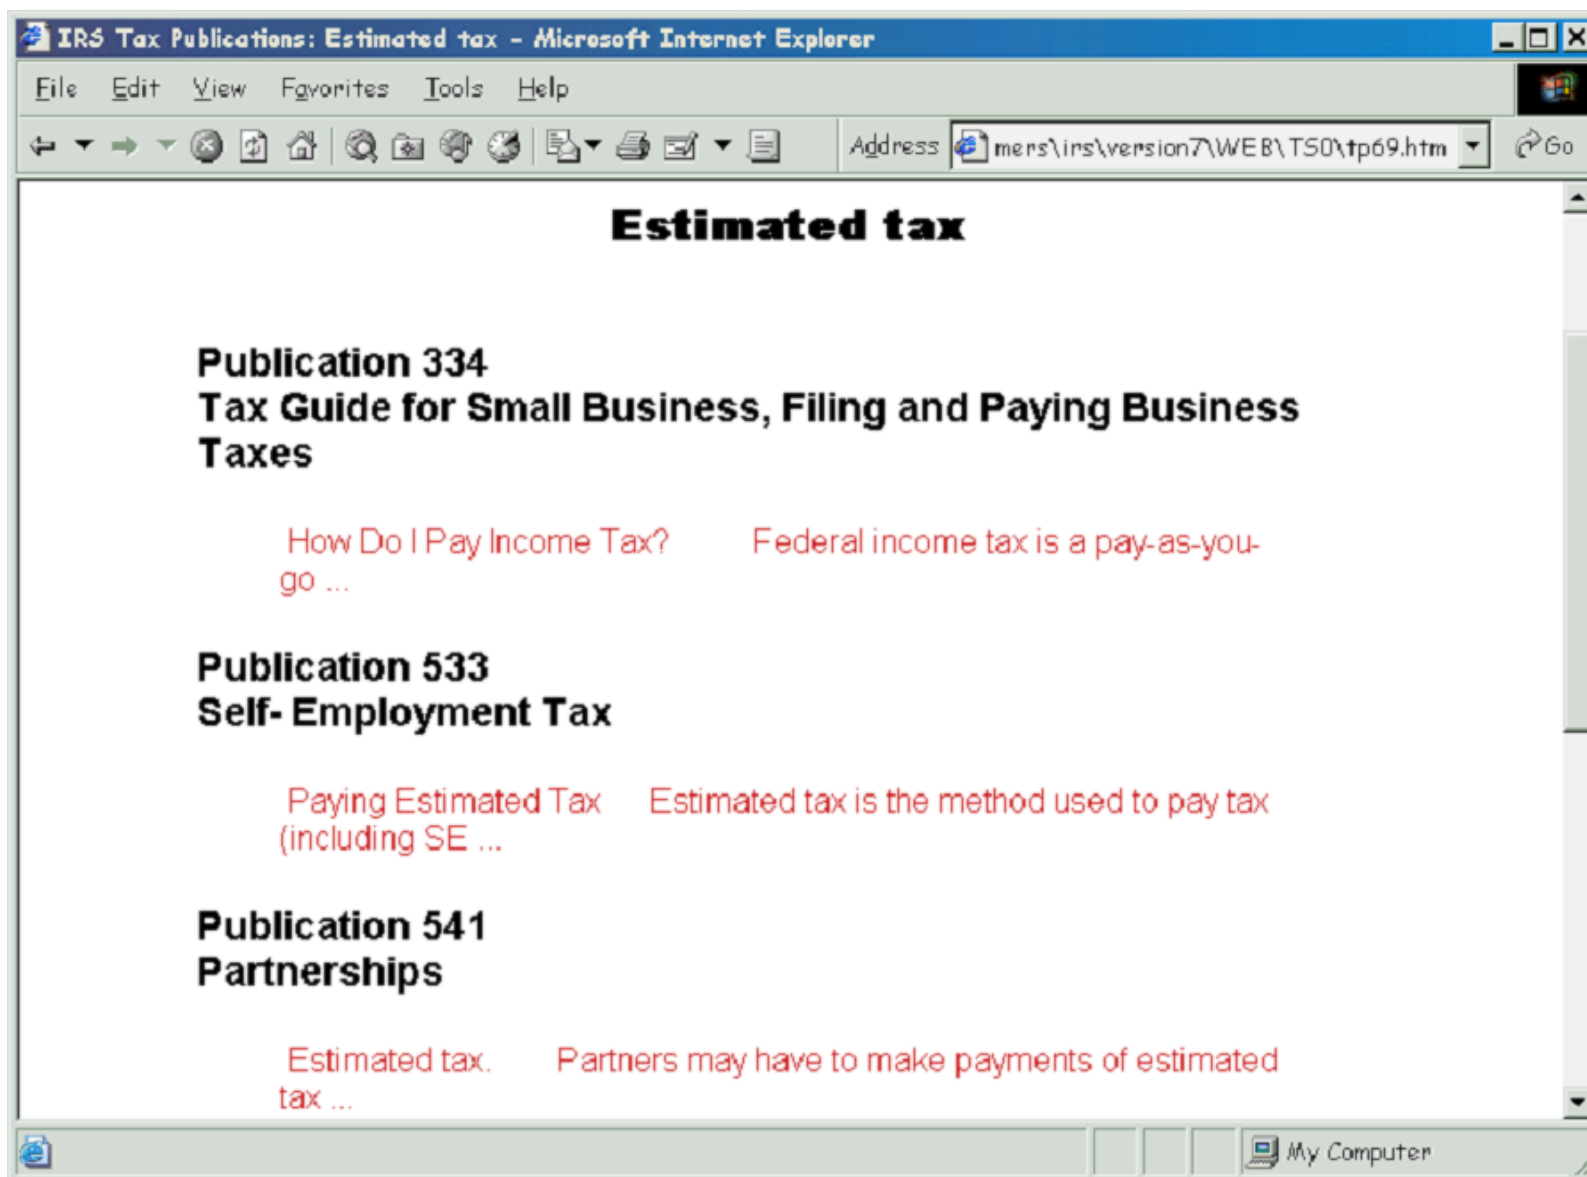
IRS Tax Publications: Estimated tax - Microsoft Internet Explorer

File Edit View Favorites Tools Help

Address mers\irs\version7\WEB\TS0\tp69.htm Go

Estimated tax

Publication 334
Tax Guide for Small Business, Filing and Paying Business Taxes

How Do I Pay Income Tax? Federal income tax is a pay-as-you-go ...

Publication 533
Self- Employment Tax

Paying Estimated Tax Estimated tax is the method used to pay tax (including SE ...

Publication 541
Partnerships

Estimated tax. Partners may have to make payments of estimated tax ...

My Computer